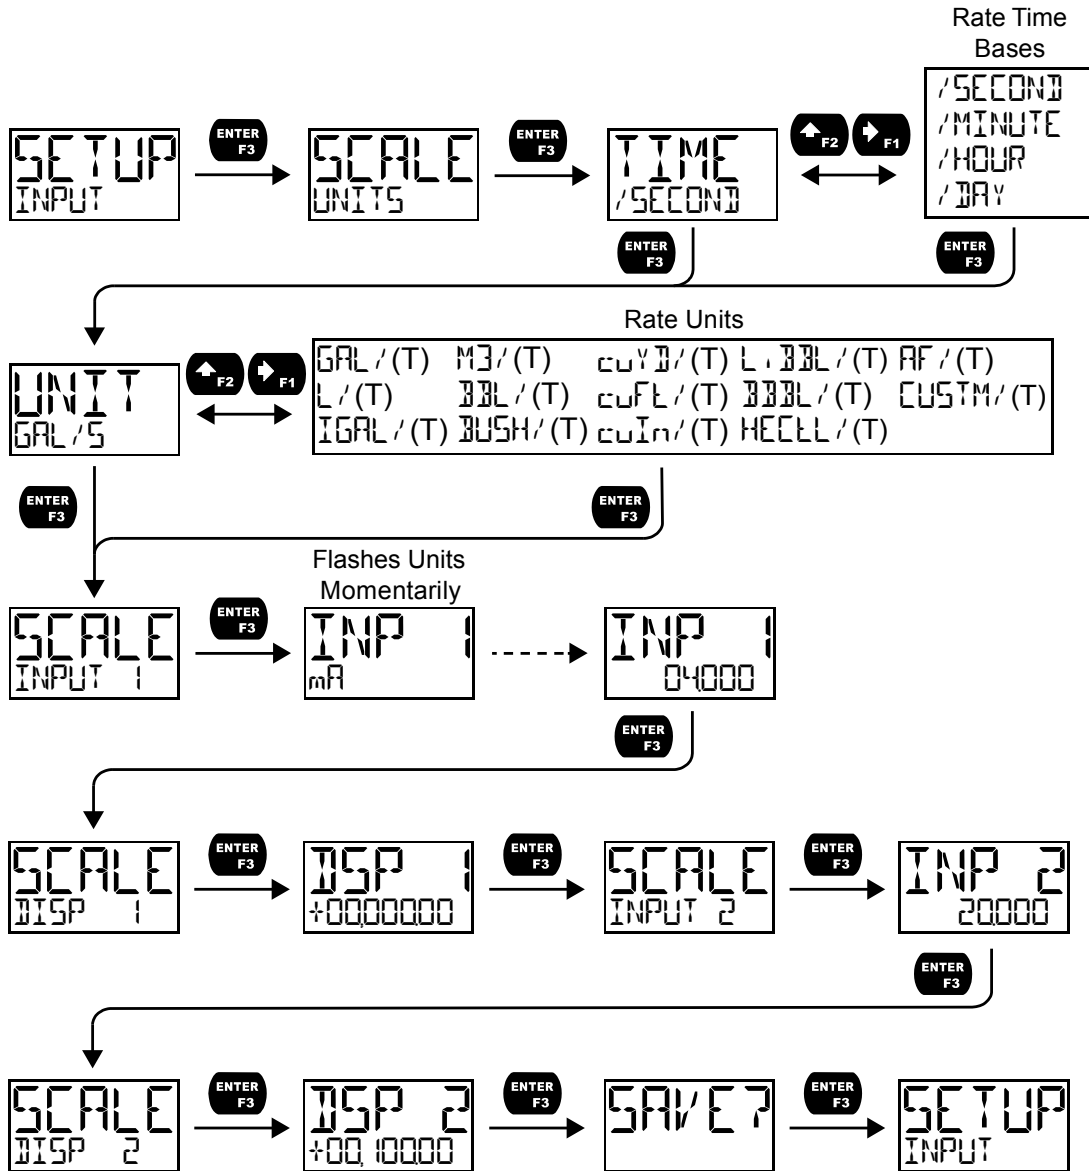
Rate Time Bases

SETUP
INPUT

ENTER F3

SCALE
UNITS

ENTER F3

TIME
/SECOND

F2 F1

/SECOND
/MINUTE
/HOUR
/DAY

ENTER F3

ENTER F3

UNIT
GAL/S

F2 F1

Rate Units

GAL/(T) M3/(T) cuYD/(T) L.BBL/(T) AF/(T)
L/(T) BBL/(T) cuFt/(T) BBBL/(T) CUSTM/(T)
IGAL/(T) BUSH/(T) cuIn/(T) HECtL/(T)

ENTER F3

ENTER F3

Flashes Units Momentarily

SCALE
INPUT 1

ENTER F3

INP 1
mA

INP 1
04.000

ENTER F3

SCALE
DISP 1

ENTER F3

DSP 1
+00,000.00

ENTER F3

SCALE
INPUT 2

ENTER F3

INP 2
20.000

ENTER F3

SCALE
DISP 2

ENTER F3

DSP 2
+00,100.00

ENTER F3

SAVE?

ENTER F3

SETUP
INPUT